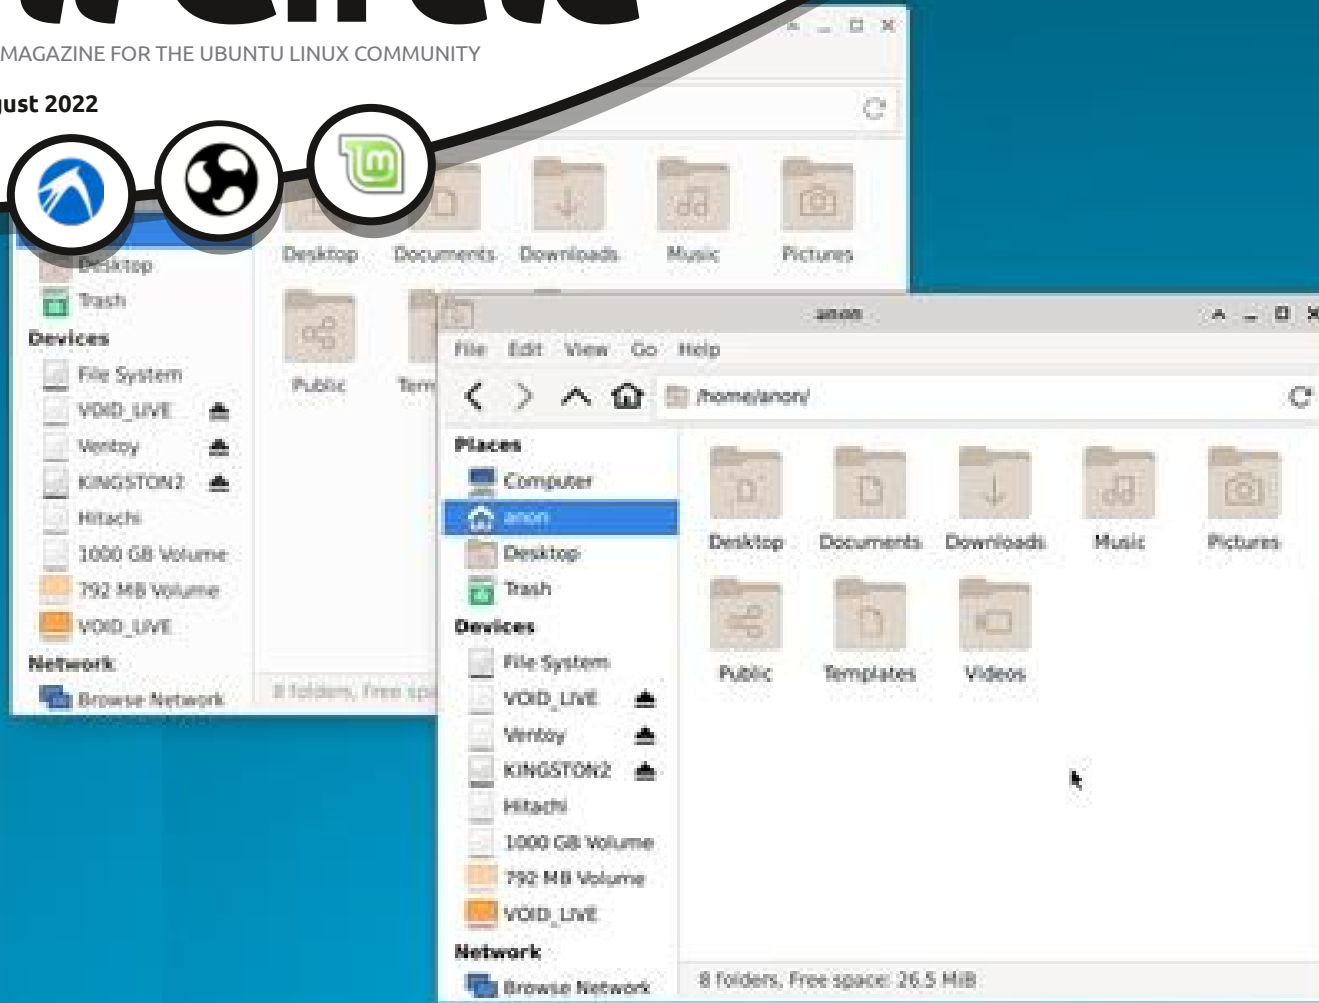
MAGAZINE FOR THE UBUNTU LINUX COMMUNITY

ust 2022

Desktop
Trash
Devices
File System
VOID_LIVE
Ventoy
KINGSTON2
Hitachi
1000 GB Volume
792 MB Volume
VOID_LIVE
Network
Browse Network

Desktop Documents Downloads Music Pictures
Public Tem

8 folders, Free spa

anon

File Edit View Go Help

/home/anon/

Places
Computer
anon
Desktop
Trash
Devices
File System
VOID_LIVE
Ventoy
KINGSTON2
Hitachi
1000 GB Volume
792 MB Volume
VOID_LIVE
Network
Browse Network

Desktop Documents Downloads Music Pictures
Public Templates Videos

8 folders, Free space: 26.5 MiB